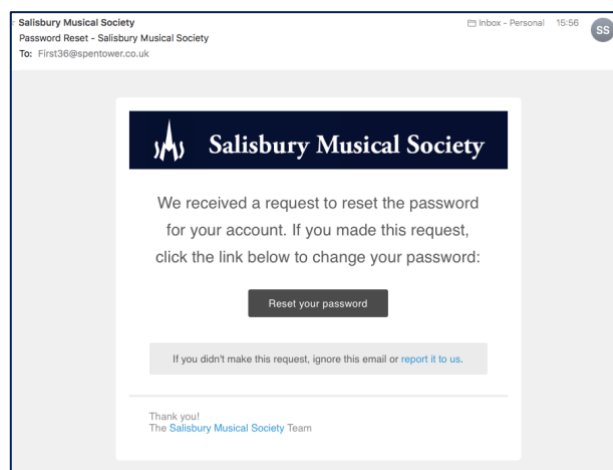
Salisbury Musical Society
Password Reset - Salisbury Musical Society
To: First36@spentower.co.uk

Inbox - Personal 15:56 SS

Salisbury Musical Society

We received a request to reset the password for your account. If you made this request, click the link below to change your password:

Reset your password

If you didn't make this request, ignore this email or report it to us.

Thank you!
The Salisbury Musical Society Team